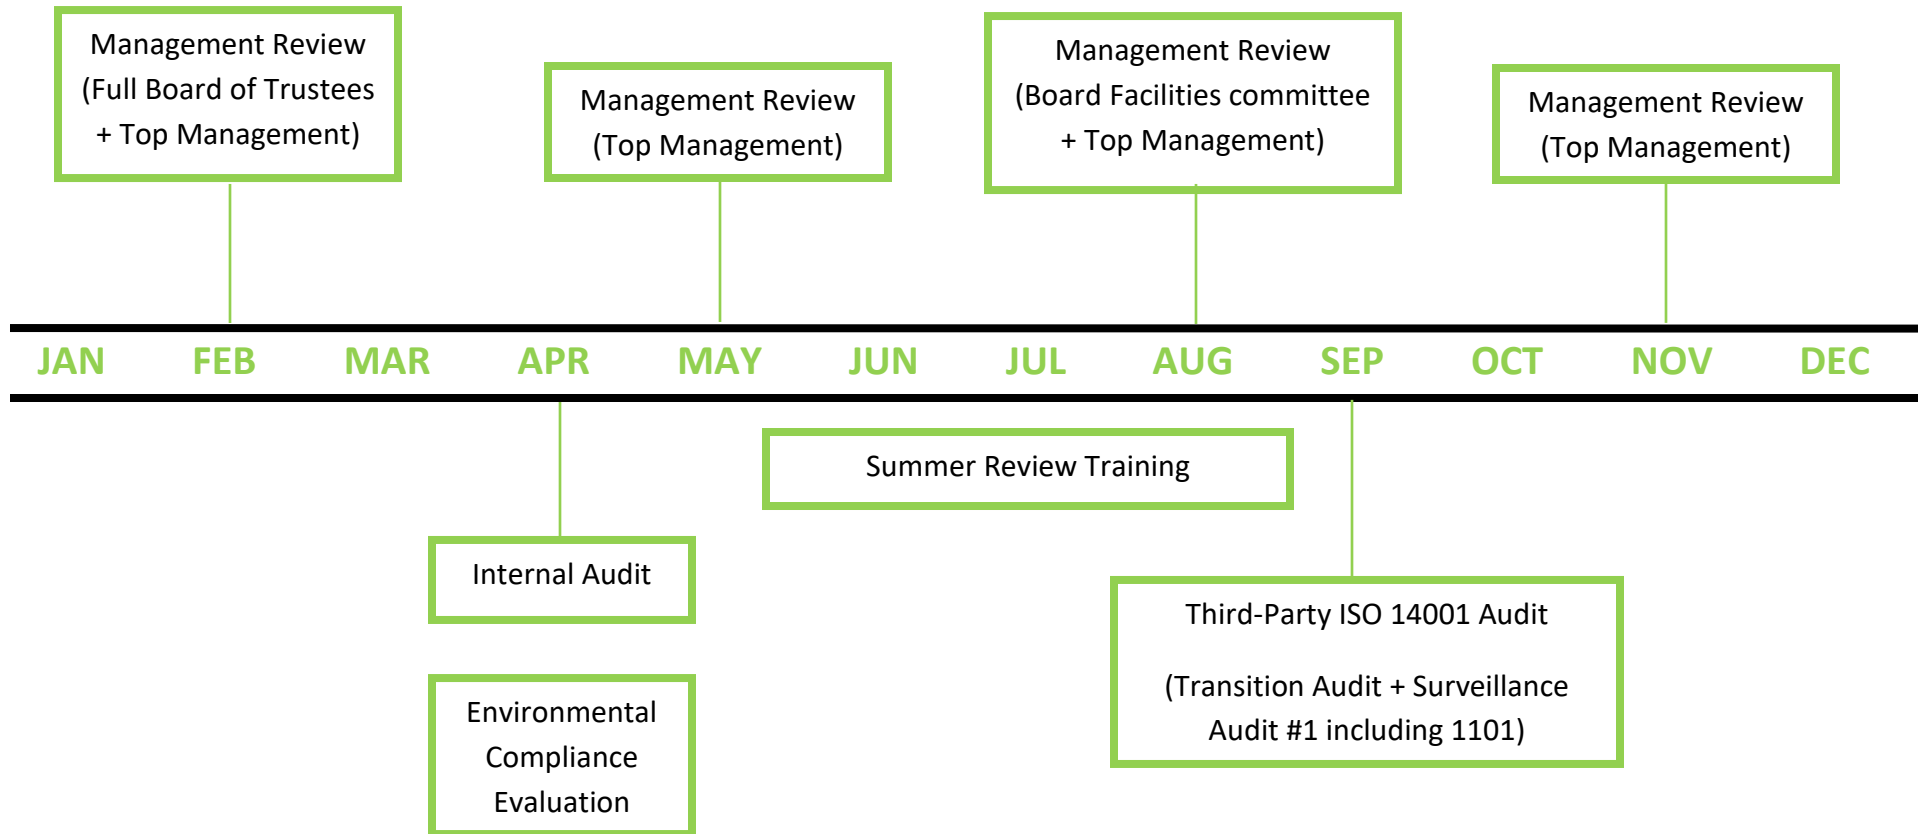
Management Review (Full Board of Trustees + Top Management)

Management Review (Top Management)

Management Review (Board Facilities committee + Top Management)

Management Review (Top Management)

JAN FEB MAR APR MAY JUN JUL AUG SEP OCT NOV DEC

Summer Review Training

Internal Audit

Environmental Compliance Evaluation

Third-Party ISO 14001 Audit

(Transition Audit + Surveillance Audit #1 including 1101)